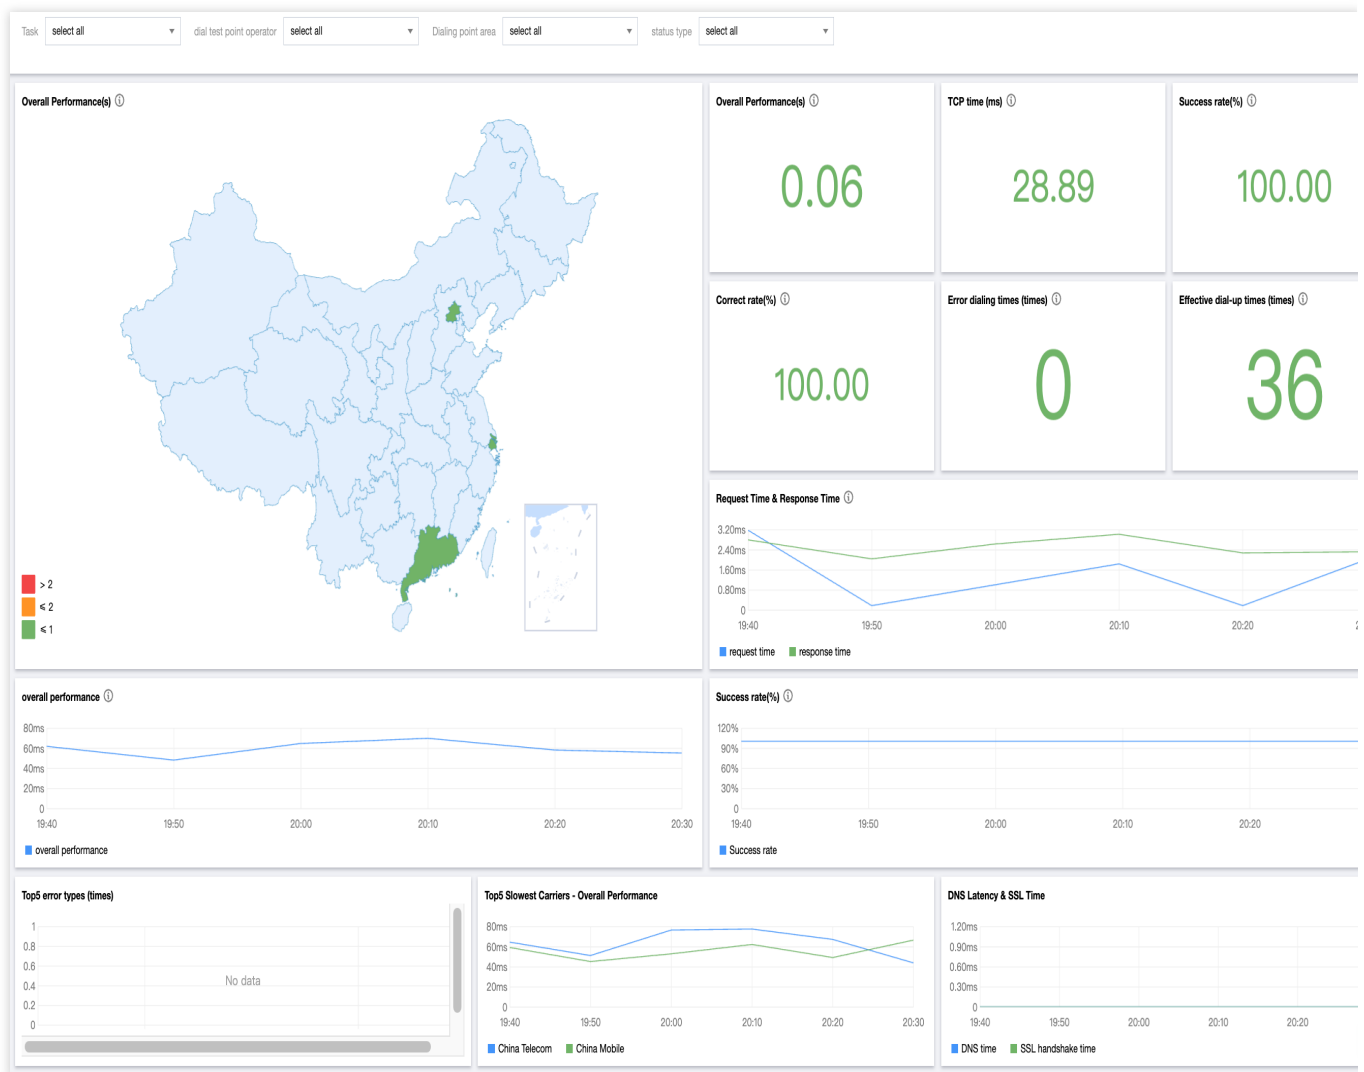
Task select all dial test point operator select all Dialing point area select all status type select all

Overall Performance(s) ⓘ

> 2
≤ 2
≤ 1

Overall Performance(s) ⓘ
0.06

TCP time (ms) ⓘ
28.89

Success rate(%) ⓘ
100.00

Correct rate(%) ⓘ
100.00

Error dialing times (times) ⓘ
0

Effective dial-up times (times) ⓘ
36

Request Time & Response Time ⓘ
3.20ms
2.40ms
1.60ms
0.80ms
0
19:40 19:50 20:00 20:10 20:20
request time response time

overall performance ⓘ
80ms
60ms
40ms
20ms
0
19:40 19:50 20:00 20:10 20:20 20:30
overall performance

Success rate(%) ⓘ
120%
90%
60%
30%
0
19:40 19:50 20:00 20:10 20:20
Success rate

Top5 error types (times)
1
0.8
0.6
0.4
0.2
0
No data

Top5 Slowest Carriers - Overall Performance
80ms
60ms
40ms
20ms
0
19:40 19:50 20:00 20:10 20:20 20:30
China Telecom China Mobile

DNS Latency & SSL Time
1.20ms
0.90ms
0.60ms
0.30ms
0
19:40 19:50 20:00 20:10 20:20
DNS time SSL handshake time